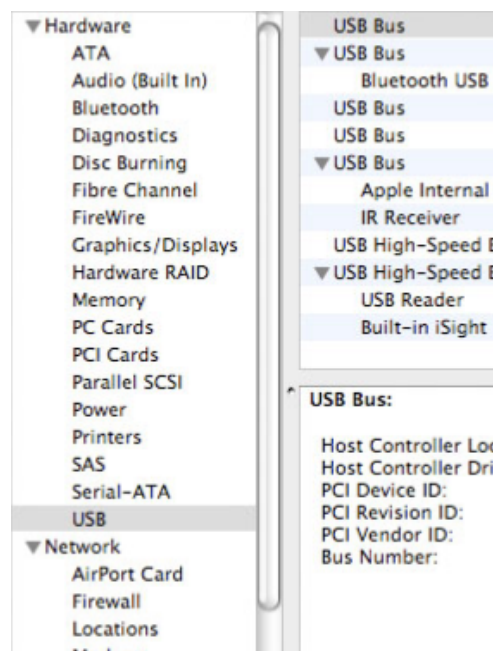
▼Hardware
ATA
Audio (Built In)
Bluetooth
Diagnostics
Disc Burning
Fibre Channel
FireWire
Graphics/Displays
Hardware RAID
Memory
PC Cards
PCI Cards
Parallel SCSI
Power
Printers
SAS
Serial-ATA
USB
▼Network
AirPort Card
Firewall
Locations
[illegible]

USB Bus
▼USB Bus
Bluetooth USB
USB Bus
USB Bus
▼USB Bus
Apple Internal
IR Receiver
USB High-Speed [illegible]
▼USB High-Speed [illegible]
USB Reader
Built-in iSight

USB Bus:

Host Controller Lo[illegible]
Host Controller Dri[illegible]
PCI Device ID:
PCI Revision ID:
PCI Vendor ID:
Bus Number: